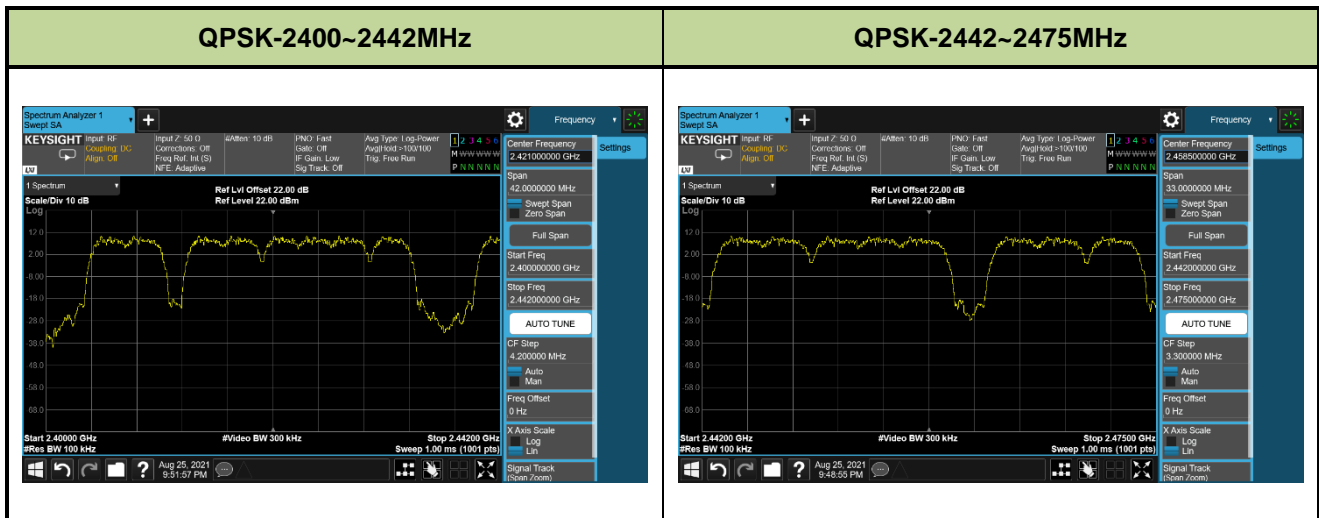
| QPSK-2400~2442MHz | QPSK-2442~2475MHz |
|---|---|

Spectrum Analyzer 1
Swept SA
Frequency
KEYSIGHT Input: RF Coupling: DC Align: Off
Input Z: 50 Ω Corrections: Off Freq Ref: Int (S) NFE: Adaptive
#Atten: 10 dB
PNO: Fast Gate: Off IF Gain: Low Sig Track: Off
Avg Type: Log-Power Avg|Hold:>100/100 Trig: Free Run
1 2 3 4 5 6
M WWWWW
P N N N N N
Center Frequency
2.421000000 GHz
Settings
1 Spectrum
Scale/Div 10 dB
Log
Ref Lvl Offset 22.00 dB
Ref Level 22.00 dBm
12.0
2.00
-8.00
-18.0
-28.0
-38.0
-48.0
-58.0
-68.0
Span
42.0000000 MHz
Swept Span
Zero Span
Full Span
Start Freq
2.400000000 GHz
Stop Freq
2.442000000 GHz
AUTO TUNE
CF Step
4.200000 MHz
Auto
Man
Freq Offset
0 Hz
X Axis Scale
Log
Lin
Signal Track
(Span Zoom)
Start 2.40000 GHz
#Res BW 100 kHz
#Video BW 300 kHz
Stop 2.44200 GHz
Sweep 1.00 ms (1001 pts)
Aug 25, 2021
9:51:57 PM

Spectrum Analyzer 1
Swept SA
Frequency
KEYSIGHT Input: RF Coupling: DC Align: Off
Input Z: 50 Ω Corrections: Off Freq Ref: Int (S) NFE: Adaptive
#Atten: 10 dB
PNO: Fast Gate: Off IF Gain: Low Sig Track: Off
Avg Type: Log-Power Avg|Hold:>100/100 Trig: Free Run
1 2 3 4 5 6
M WWWWW
P N N N N N
Center Frequency
2.458500000 GHz
Settings
1 Spectrum
Scale/Div 10 dB
Log
Ref Lvl Offset 22.00 dB
Ref Level 22.00 dBm
12.0
2.00
-8.00
-18.0
-28.0
-38.0
-48.0
-58.0
-68.0
Span
33.0000000 MHz
Swept Span
Zero Span
Full Span
Start Freq
2.442000000 GHz
Stop Freq
2.475000000 GHz
AUTO TUNE
CF Step
3.300000 MHz
Auto
Man
Freq Offset
0 Hz
X Axis Scale
Log
Lin
Signal Track
(Span Zoom)
Start 2.44200 GHz
#Res BW 100 kHz
#Video BW 300 kHz
Stop 2.47500 GHz
Sweep 1.00 ms (1001 pts)
Aug 25, 2021
9:48:55 PM